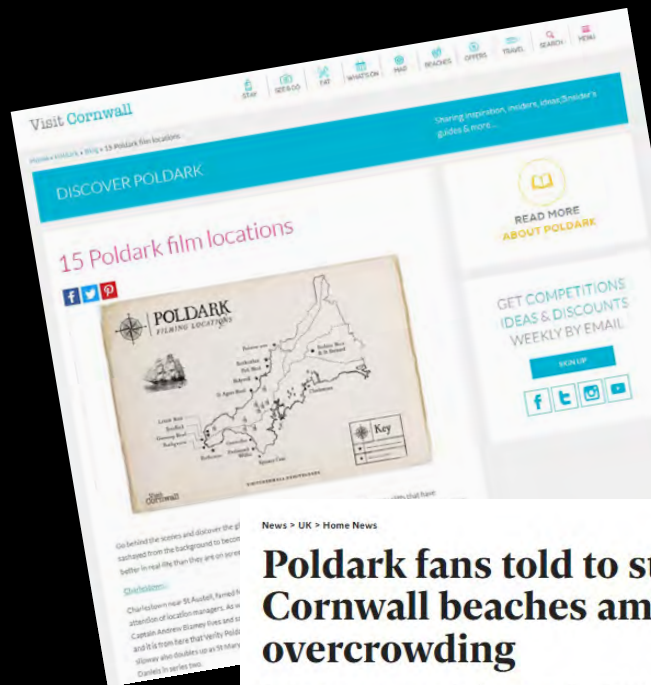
Visit Cornwall

STAY SEE & DO EAT WHAT'S ON MAP BEACHES OFFERS TRAVEL SEARCH MENU

Sharing inspiration, insiders, ideas & insider's guides & more...

Home » Explore » Blog » 15 Poldark film locations

DISCOVER POLDARK

15 Poldark film locations

READ MORE ABOUT POLDARK

POLDARK FILMING LOCATIONS

Key

Visit Cornwall

GET COMPETITIONS IDEAS & DISCOUNTS WEEKLY BY EMAIL

SIGN UP

Go behind the scenes and discover the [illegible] that have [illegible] from the background to become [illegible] better in real life than they are on screen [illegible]

Charlestown

Charlestown near St Austell, famed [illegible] attention of location managers. As w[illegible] Captain Andrew Blamey lives and s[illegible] and it is from here that Verity Polda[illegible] slipway also doubles up as St Mary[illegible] Daniels in series two.

News > UK > Home News

Poldark fans told to st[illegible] Cornwall beaches am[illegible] overcrowding